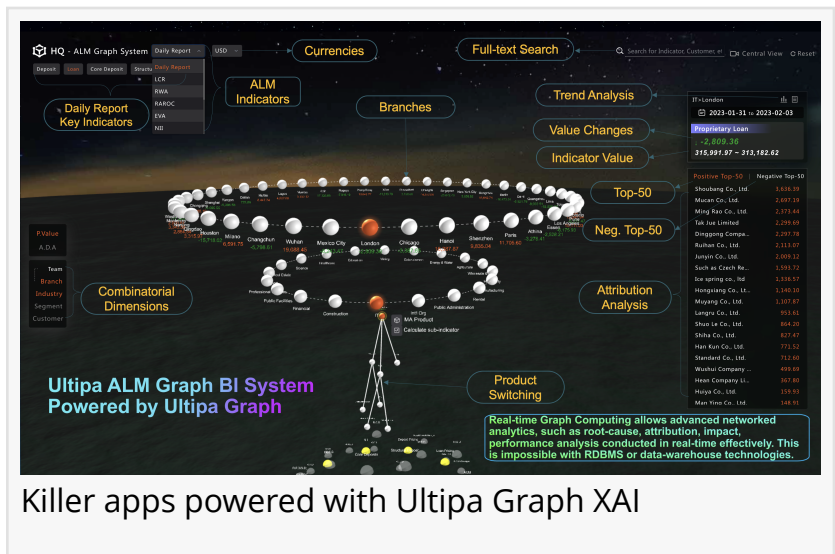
HQ - ALM Graph System Daily Report USD

Currencies

Full-text Search

Search for Indicator, Customer, et

Central View Reset

Deposit Loan Core Deposit Structu

Daily Report
LCR
RWA
RAROC
EVA
NII

ALM Indicators

Daily Report Key Indicators

Branches

Trend Analysis

IT>London

2023-01-31 to 2023-02-03

Value Changes

Proprietary Loan

-2,809.36

315,991.97 → 313,182.62

Indicator Value

Positive Top-50 | Negative Top-50

Top-50

Neg. Top-50

Shoubang Co., Ltd. 3,636.28
Mucan Co., Ltd. 2,697.19
Ming Rao Co., Ltd. 2,373.48
Tak Lun Limited 2,299.69
Dinggong Compa... 2,297.78
Ruihan Co., Ltd. 2,113.07
Junyin Co., Ltd. 2,009.12
Such as Czech Re... 1,593.72
Ice spring co., ltd 1,326.57
Hongxiang Co., Lt... 1,140.10
Muyang Co., Ltd. 1,107.87
Langru Co., Ltd. 953.61
Shuo Le Co., Ltd. 864.20
Shiha Co., Ltd. 827.47
Han Kun Co., Ltd. 771.52
Standard Co., Ltd. 712.60
Wushui Company ... 499.69
Hean Company Li... 367.80
Huiya Co., Ltd. 159.93
Man Yino Co., Ltd. 148.91

P.Value
A.D.A

Team
Branch
Industry
Segment
Customer

Combinatorial Dimensions

Changchun Wuhan Mexico City London Chicago Hanoi Shenzhen Paris Athens

Attribution Analysis

MA Product
Calculate sub-indicator

Ultipa ALM Graph BI System
Powered by Ultipa Graph

Product Switching

Real-time Graph Computing allows advanced networked analytics, such as root-cause, attribution, impact, performance analysis conducted in real-time effectively. This is impossible with RDBMS or data-warehouse technologies.

Killer apps powered with Ultipa Graph XAI